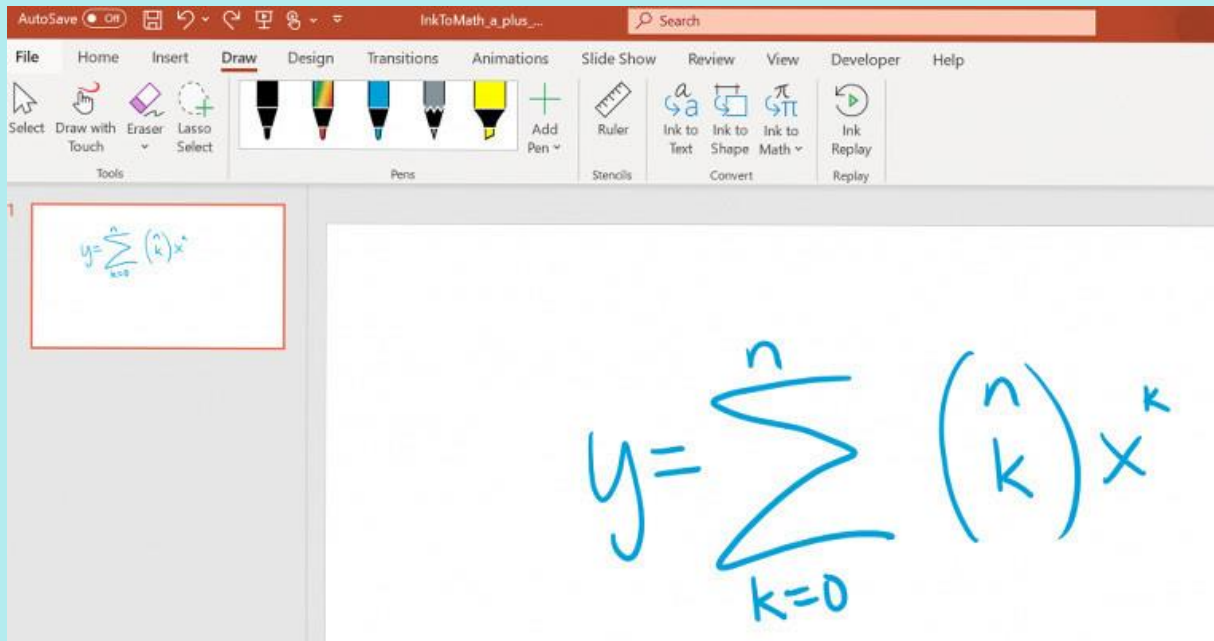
AutoSave Off InkToMath_a_plus_... Search

File Home Insert Draw Design Transitions Animations Slide Show Review View Developer Help

Select Draw with Touch Eraser Lasso Select
Tools

Add Pen
Pens

Ruler
Stencils

Ink to Text Ink to Shape Ink to Math
Convert

Ink Replay
Replay

1

$y=\sum_{k=0}^{n}\binom{n}{k}x^k$

$y=\sum_{k=0}^{n}\binom{n}{k}x^k$